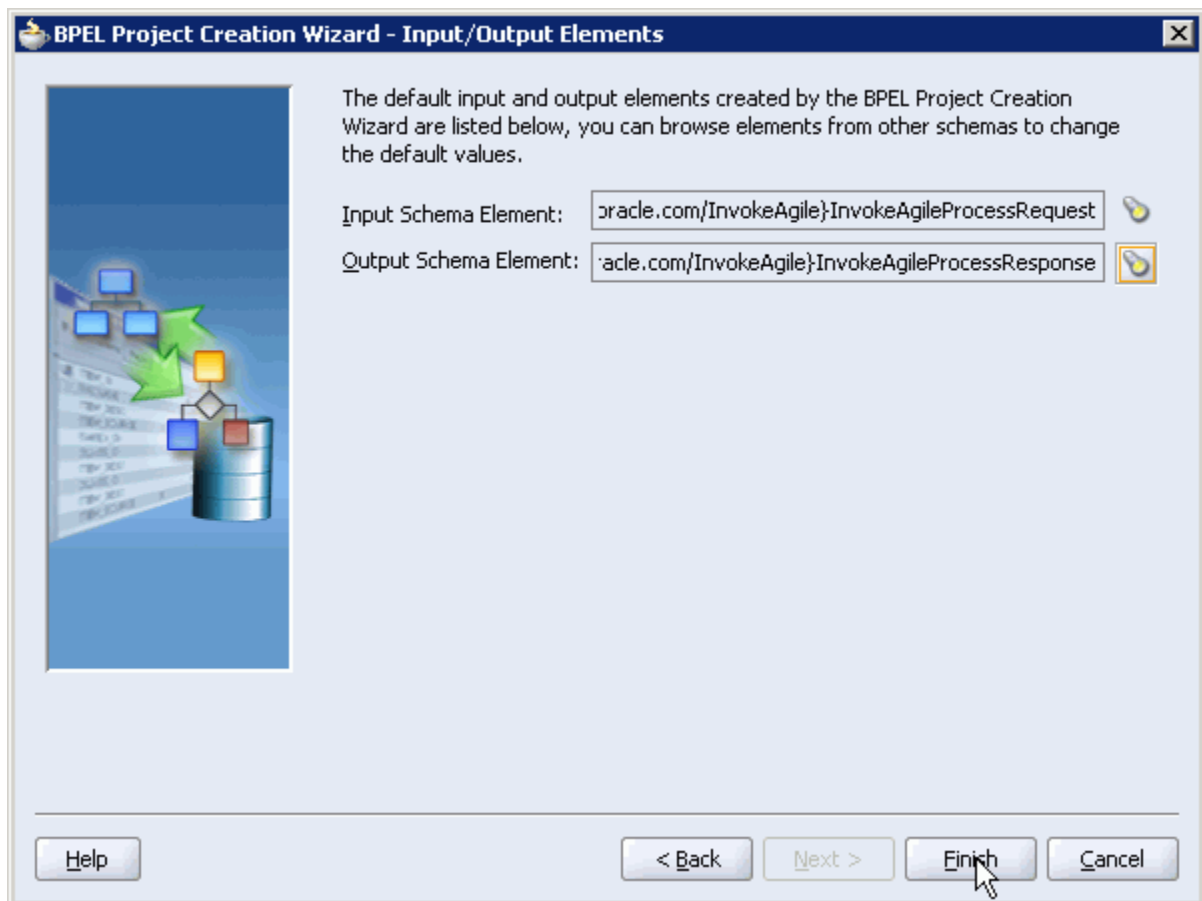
BPEL Project Creation Wizard - Input/Output Elements

The default input and output elements created by the BPEL Project Creation Wizard are listed below, you can browse elements from other schemas to change the default values.

Input Schema Element: ɔracle.com/InvokeAgile}InvokeAgileProcessRequest

Output Schema Element: ·acle.com/InvokeAgile}InvokeAgileProcessResponse

Help

< Back

Next >

Finish

Cancel